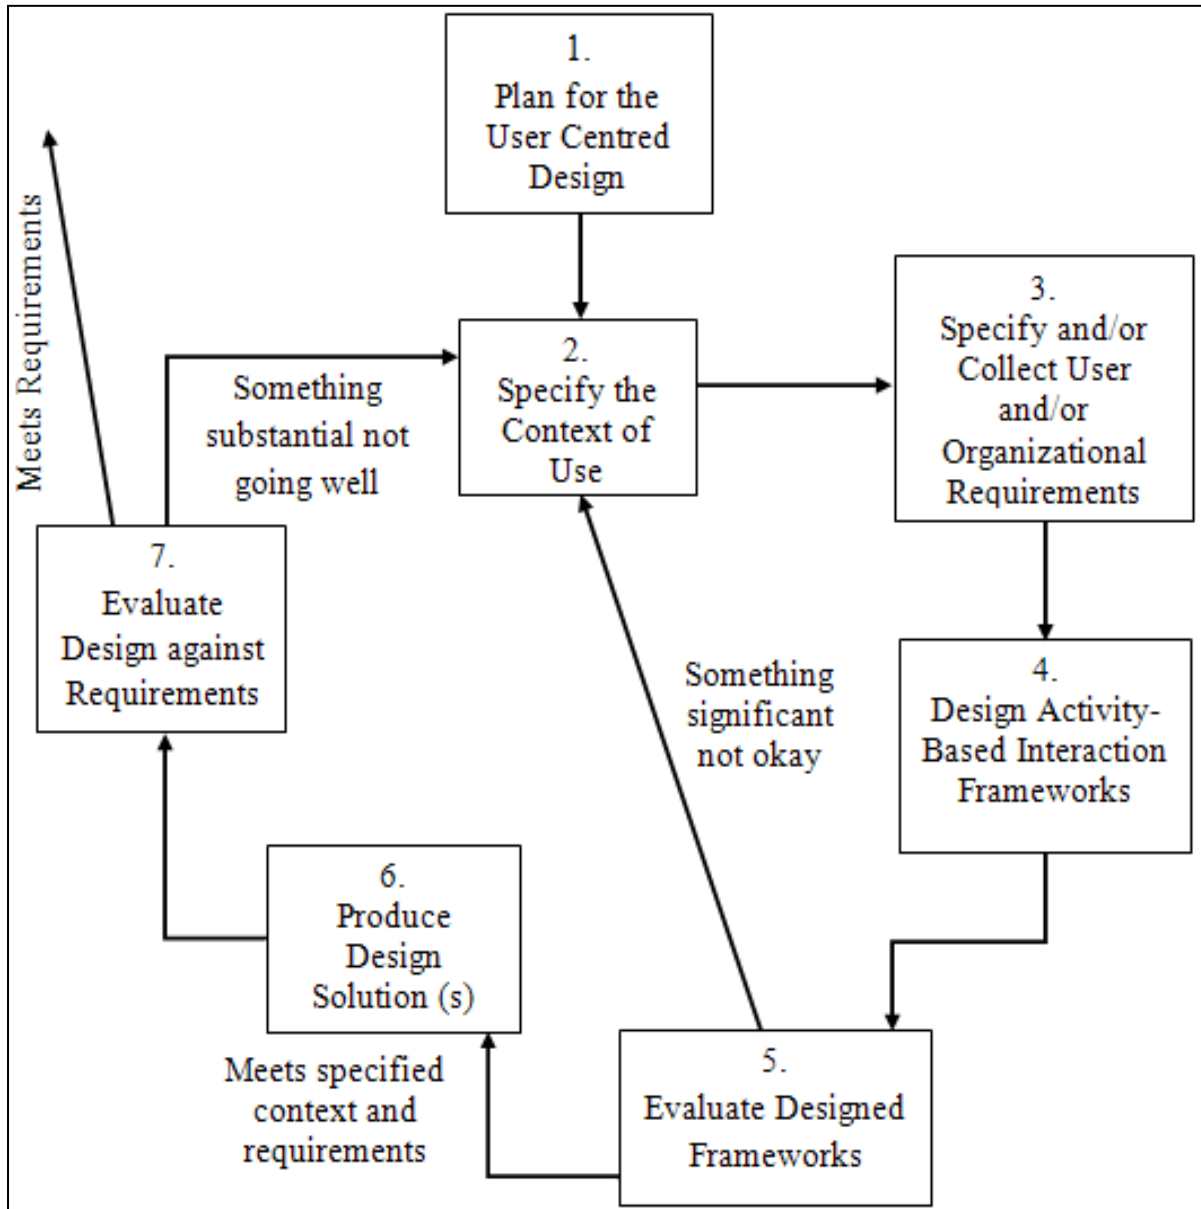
1.
Plan for the User Centred Design

Meets Requirements

2.
Specify the Context of Use

Something substantial not going well

3.
Specify and/or Collect User and/or Organizational Requirements

7.
Evaluate Design against Requirements

Something significant not okay

4.
Design Activity-Based Interaction Frameworks

6.
Produce Design Solution (s)

Meets specified context and requirements

5.
Evaluate Designed Frameworks